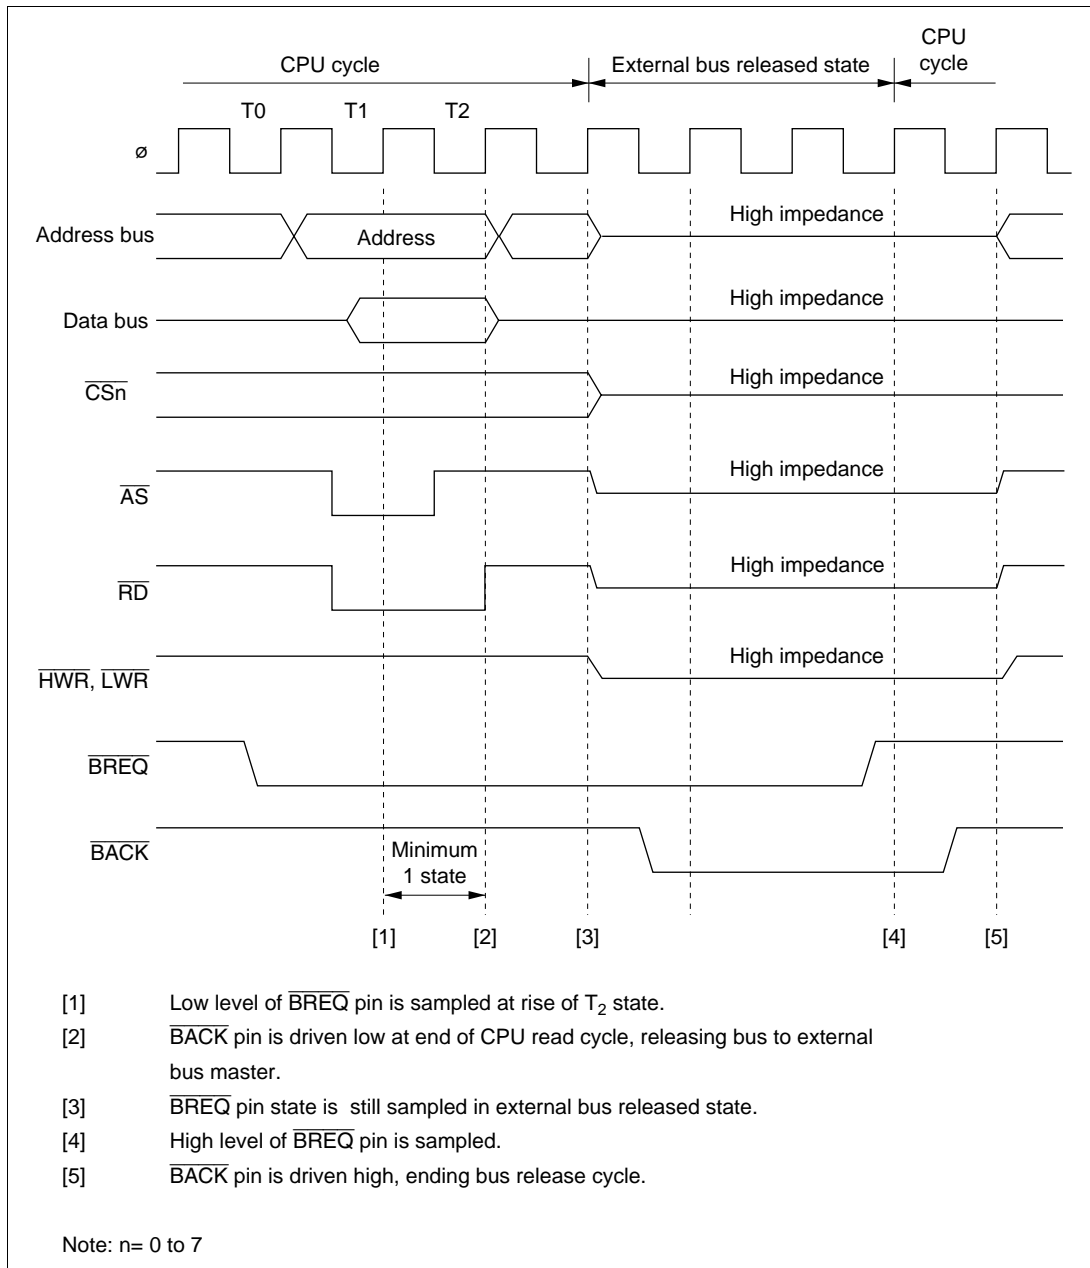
CPU cycle

External bus released state

CPU cycle

T0 T1 T2

ø

Address bus

Address

High impedance

Data bus

High impedance

$\overline{CSn}$

High impedance

$\overline{AS}$

High impedance

$\overline{RD}$

High impedance

$\overline{HWR}$, $\overline{LWR}$

High impedance

$\overline{BREQ}$

$\overline{BACK}$

Minimum 1 state

[1] [2] [3] [4] [5]

[1] Low level of $\overline{BREQ}$ pin is sampled at rise of $T_2$ state.

[2] $\overline{BACK}$ pin is driven low at end of CPU read cycle, releasing bus to external bus master.

[3] $\overline{BREQ}$ pin state is still sampled in external bus released state.

[4] High level of $\overline{BREQ}$ pin is sampled.

[5] $\overline{BACK}$ pin is driven high, ending bus release cycle.

Note: n= 0 to 7